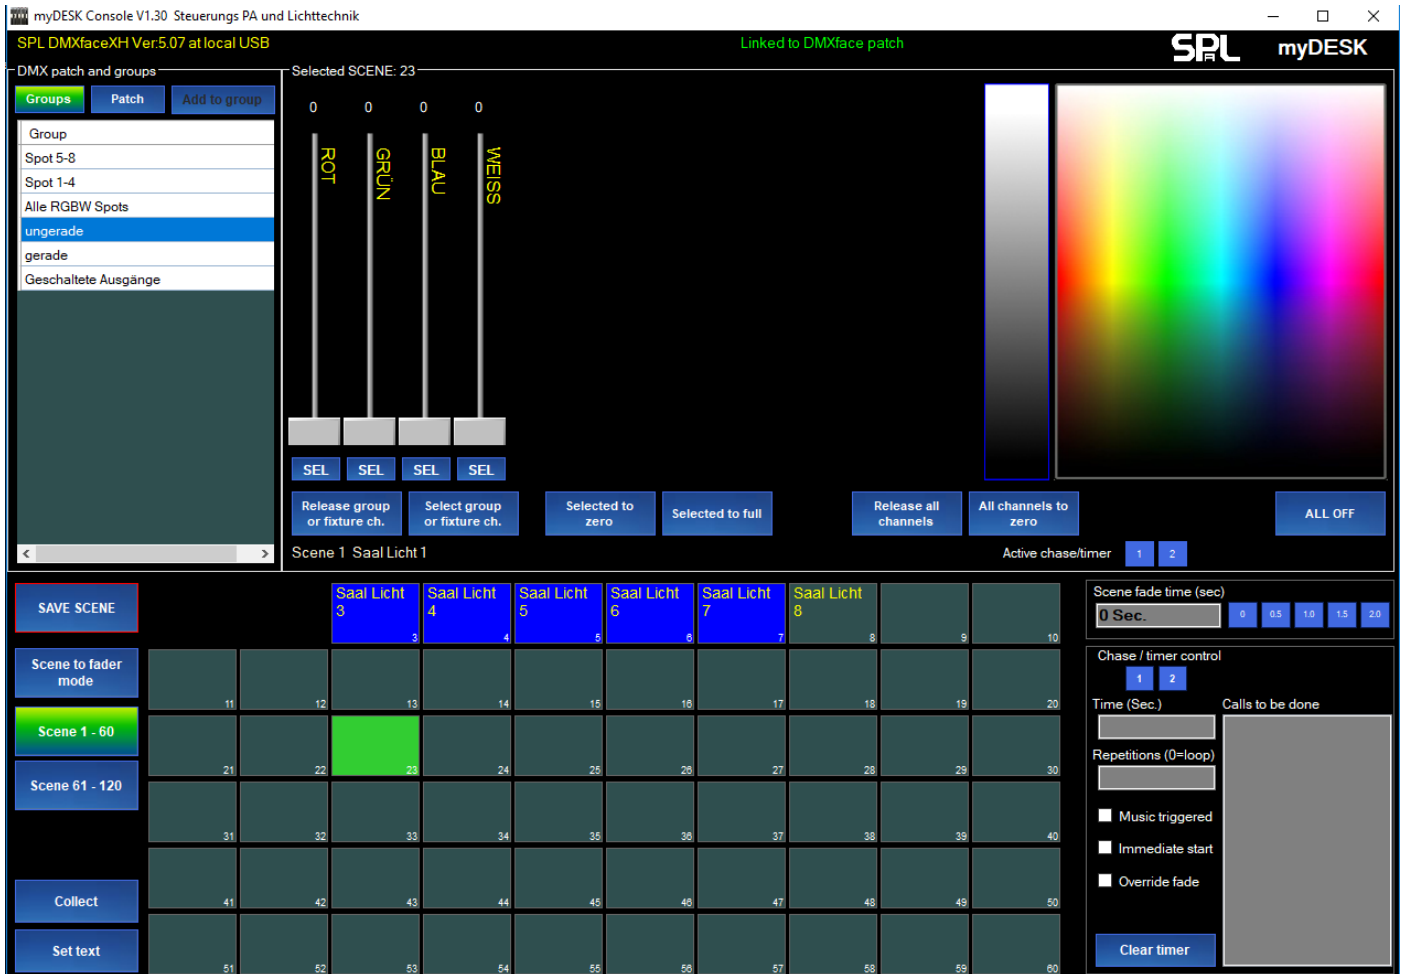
myDESK Console V1.30 Steuerungs PA und Lichttechnik

SPL DMXfaceXH Ver.5.07 at local USB

Linked to DMXface patch

SPL myDESK

DMX patch and groups

Groups Patch Add to group

Group
Spot 5-8
Spot 1-4
Alle RGBW Spots
ungerade
gerade
Geschaltete Ausgänge

Selected SCENE: 23

0 0 0 0

ROT GRÜN BLAU WEISS

SEL SEL SEL SEL

Release group or fixture ch.
Select group or fixture ch.
Selected to zero
Selected to full
Release all channels
All channels to zero
ALL OFF

Scene 1 Saal Licht 1

Active chase/timer 1 2

SAVE SCENE

Scene to fader mode

Scene 1 - 60

Scene 61 - 120

Collect

Set text

| | | Saal Licht 3 3 | Saal Licht 4 4 | Saal Licht 5 5 | Saal Licht 6 6 | Saal Licht 7 7 | Saal Licht 8 8 | 9 | 10 |
|---|---|---|---|---|---|---|---|---|---|
| 11 | 12 | 13 | 14 | 15 | 16 | 17 | 18 | 19 | 20 |
| 21 | 22 | 23 | 24 | 25 | 26 | 27 | 28 | 29 | 30 |
| 31 | 32 | 33 | 34 | 35 | 36 | 37 | 38 | 39 | 40 |
| 41 | 42 | 43 | 44 | 45 | 46 | 47 | 48 | 49 | 50 |
| 51 | 52 | 53 | 54 | 55 | 56 | 57 | 58 | 59 | 60 |

Scene fade time (sec)
0 Sec. 0 0.5 1.0 1.5 2.0

Chase / timer control
1 2
Time (Sec.)
Calls to be done
Repetitions (0=loop)
Music triggered
Immediate start
Override fade
Clear timer